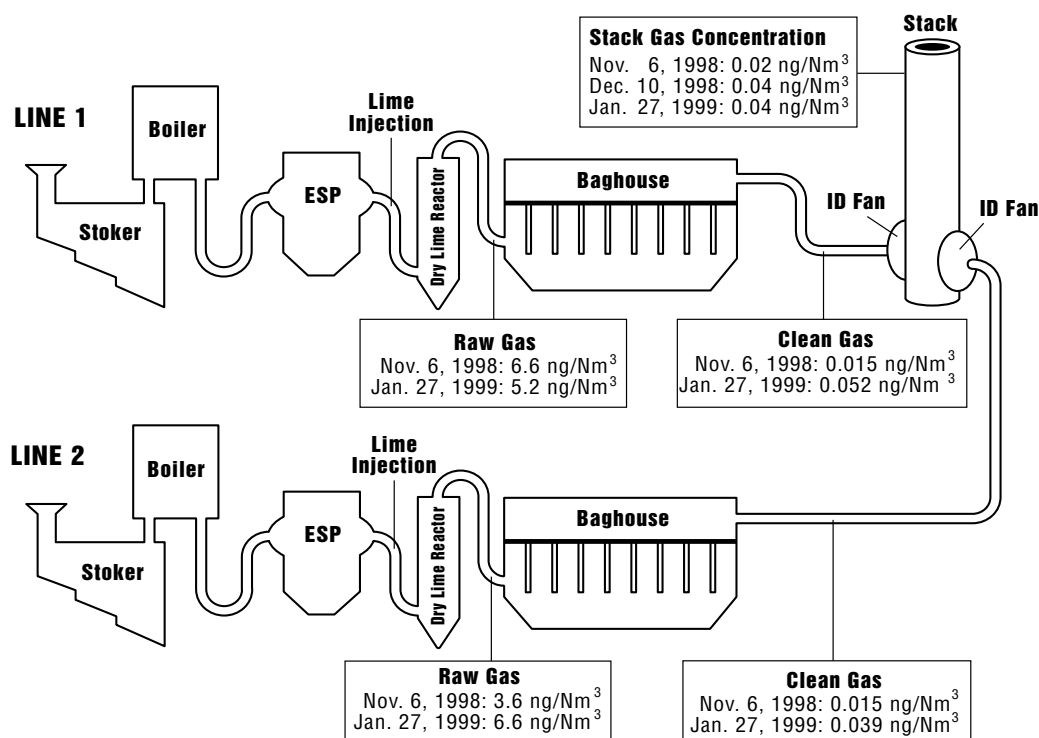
Stack Gas Concentration
Nov. 6, 1998: 0.02 ng/Nm$^3$
Dec. 10, 1998: 0.04 ng/Nm$^3$
Jan. 27, 1999: 0.04 ng/Nm$^3$

Stack

LINE 1

Boiler

Lime Injection

Stoker

ESP

Dry Lime Reactor

Baghouse

ID Fan

ID Fan

Raw Gas
Nov. 6, 1998: 6.6 ng/Nm$^3$
Jan. 27, 1999: 5.2 ng/Nm$^3$

Clean Gas
Nov. 6, 1998: 0.015 ng/Nm$^3$
Jan. 27, 1999: 0.052 ng/Nm$^3$

LINE 2

Boiler

Lime Injection

Stoker

ESP

Dry Lime Reactor

Baghouse

Raw Gas
Nov. 6, 1998: 3.6 ng/Nm$^3$
Jan. 27, 1999: 6.6 ng/Nm$^3$

Clean Gas
Nov. 6, 1998: 0.015 ng/Nm$^3$
Jan. 27, 1999: 0.039 ng/Nm$^3$